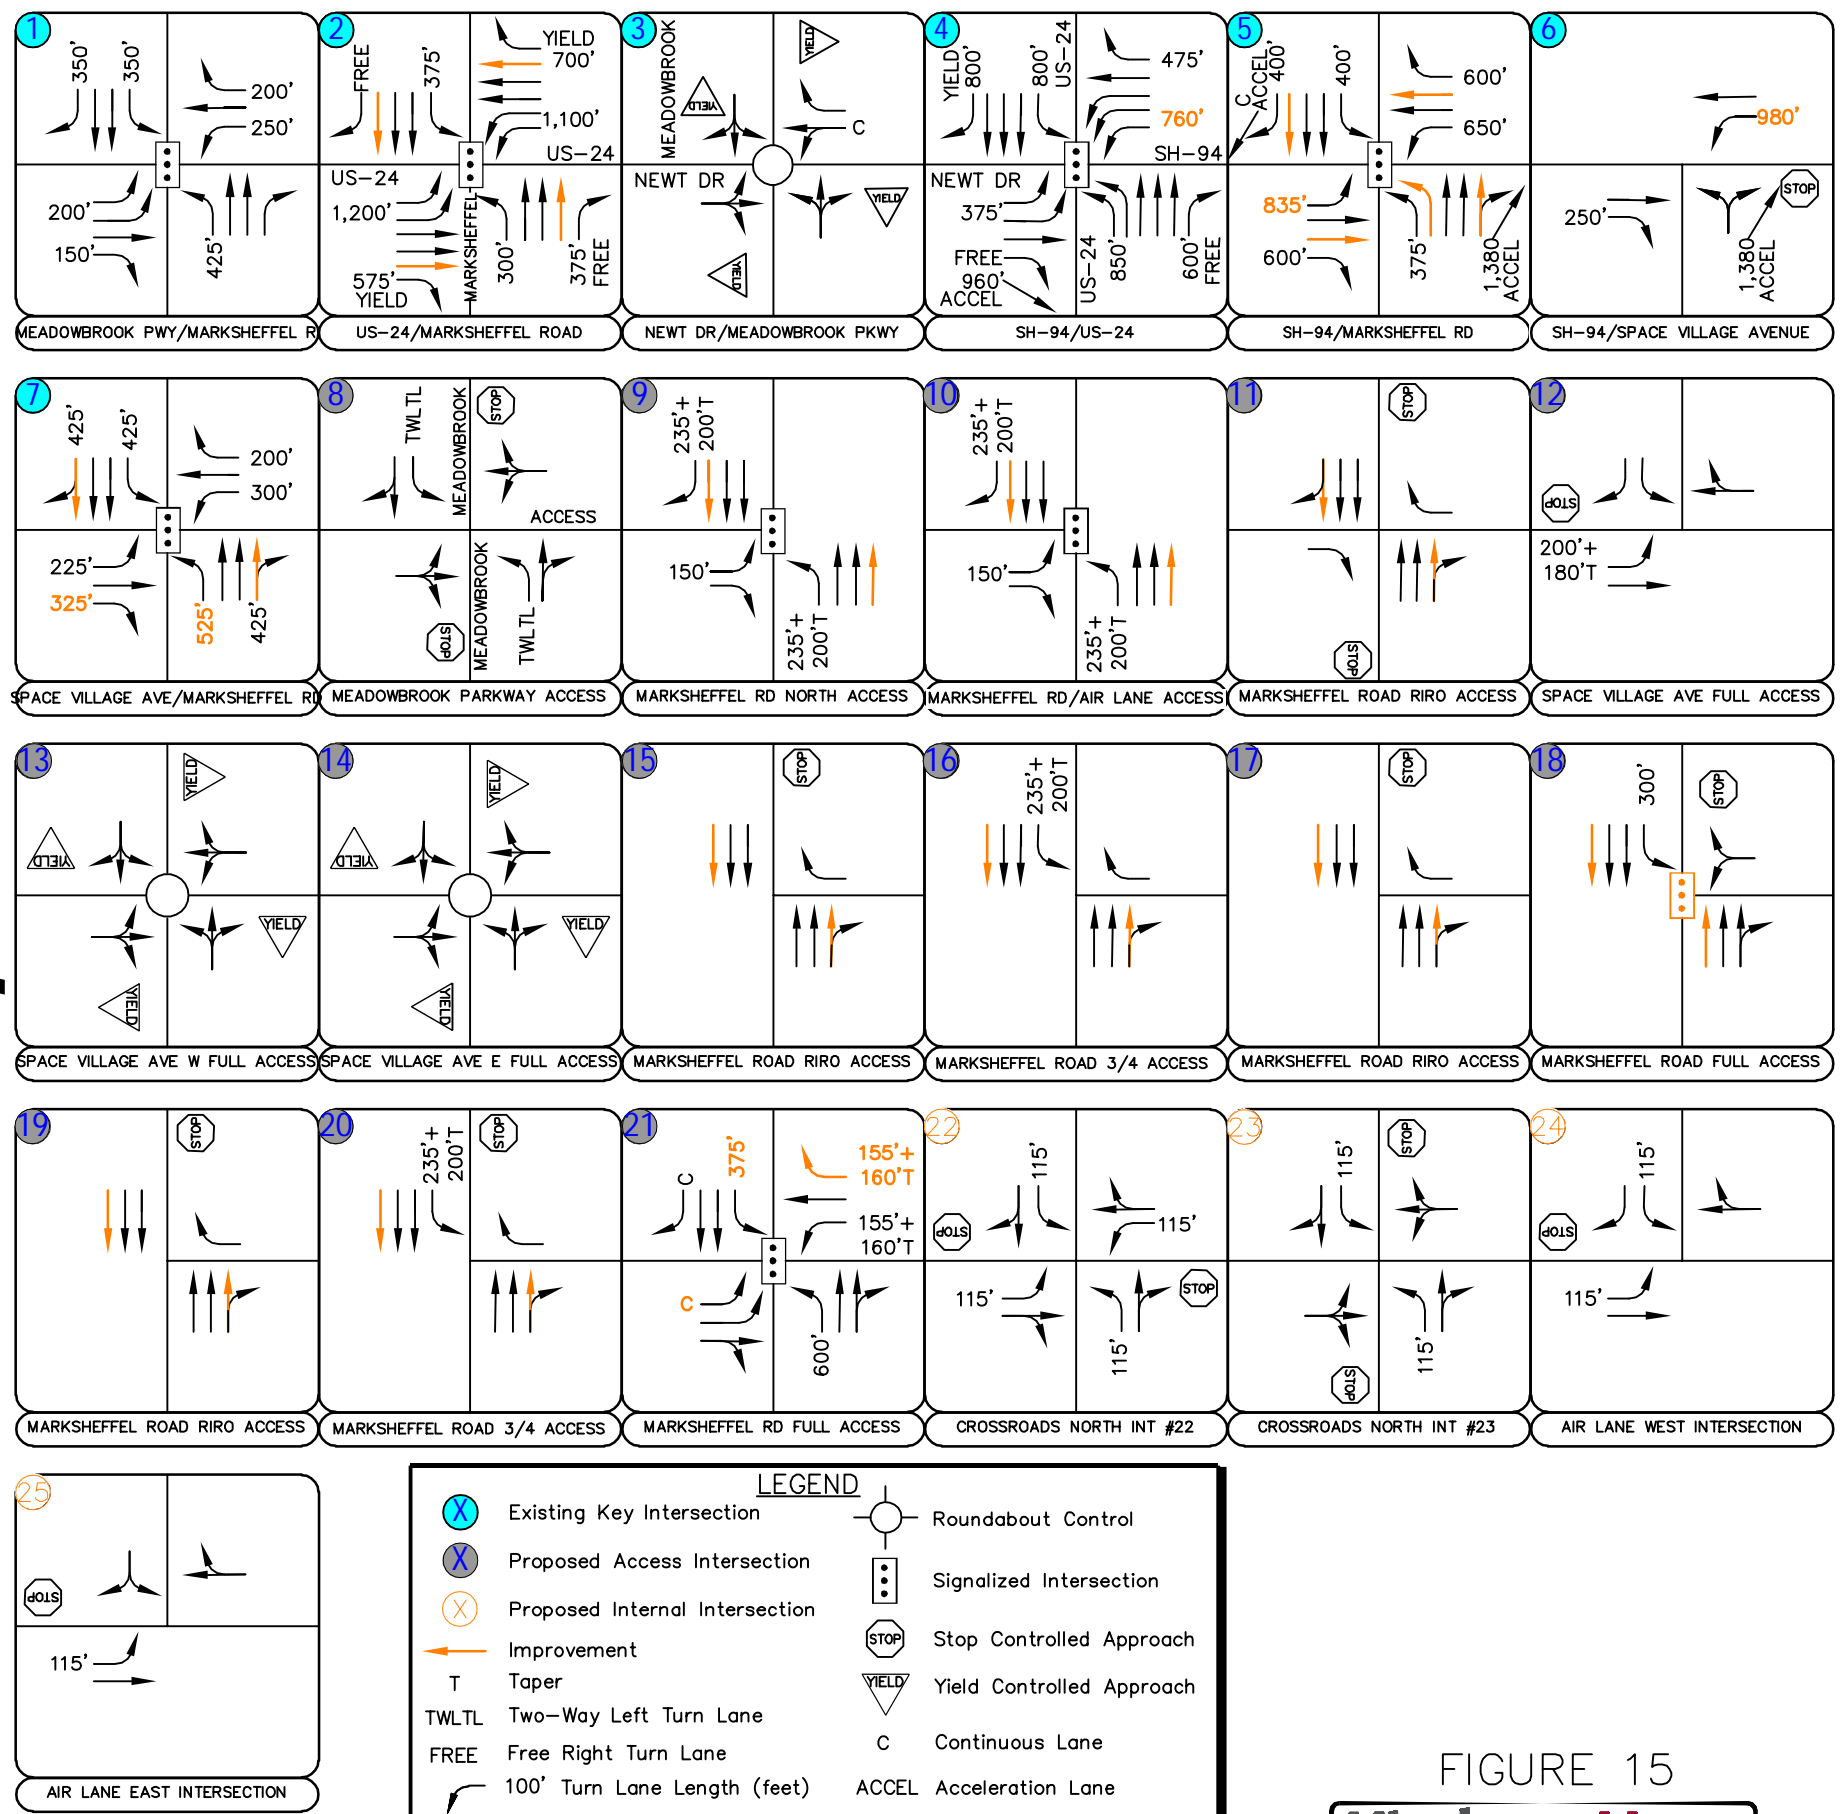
1
350' 350'
200'
250'
200'
150'
425'
MEADOWBROOK PWY/MARKSHEFFEL RD

2
FREE 375'
YIELD
700'
1,100'
US-24
US-24
1,200'
575'
YIELD
MARKSHEFFEL
300'
375' FREE
US-24/MARKSHEFFEL ROAD

3
MEADOWBROOK
YIELD
YIELD
C
NEWT DR
YIELD
YIELD
NEWT DR/MEADOWBROOK PKWY

4
YIELD 800'
800' US-24
475'
760'
SH-94
NEWT DR
375'
FREE
960'
ACCEL
US-24 850'
600' FREE
SH-94/US-24

5
C ACCEL 400'
400'
600'
650'
835'
600'
375'
1,380' ACCEL
SH-94/MARKSHEFFEL RD

6
980'
STOP
250'
1,380' ACCEL
SH-94/SPACE VILLAGE AVENUE

7
425' 425'
200'
300'
225'
325'
525'
425'
SPACE VILLAGE AVE/MARKSHEFFEL RD

8
TWLTL
MEADOWBROOK
STOP
ACCESS
STOP
MEADOWBROOK
TWLTL
MEADOWBROOK PARKWAY ACCESS

9
235'+ 200'T
150'
235'+ 200'T
MARKSHEFFEL RD NORTH ACCESS

10
235'+ 200'T
150'
235'+ 200'T
MARKSHEFFEL RD/AIR LANE ACCESS

11
STOP
STOP
MARKSHEFFEL ROAD RIRO ACCESS

12
STOP
200'+
180'T
SPACE VILLAGE AVE FULL ACCESS

13
YIELD
YIELD
YIELD
YIELD
SPACE VILLAGE AVE W FULL ACCESS

14
YIELD
YIELD
YIELD
YIELD
SPACE VILLAGE AVE E FULL ACCESS

15
STOP
MARKSHEFFEL ROAD RIRO ACCESS

16
235'+ 200'T
MARKSHEFFEL ROAD 3/4 ACCESS

17
STOP
MARKSHEFFEL ROAD RIRO ACCESS

18
300'
STOP
MARKSHEFFEL ROAD FULL ACCESS

19
STOP
MARKSHEFFEL ROAD RIRO ACCESS

20
235'+ 200'T
STOP
MARKSHEFFEL ROAD 3/4 ACCESS

21
C
375'
155'+
160'T
155'+
160'T
C
600'
MARKSHEFFEL RD FULL ACCESS

22
115'
STOP
115'
115'
STOP
115'
CROSSROADS NORTH INT #22

23
115'
STOP
STOP
115'
CROSSROADS NORTH INT #23

24
115'
STOP
115'
AIR LANE WEST INTERSECTION

25
STOP
115'
AIR LANE EAST INTERSECTION

LEGEND
X Existing Key Intersection
X Proposed Access Intersection
X Proposed Internal Intersection
Improvement
T Taper
TWLTL Two-Way Left Turn Lane
FREE Free Right Turn Lane
100' Turn Lane Length (feet)
Roundabout Control
Signalized Intersection
STOP Stop Controlled Approach
YIELD Yield Controlled Approach
C Continuous Lane
ACCEL Acceleration Lane

FIGURE 15